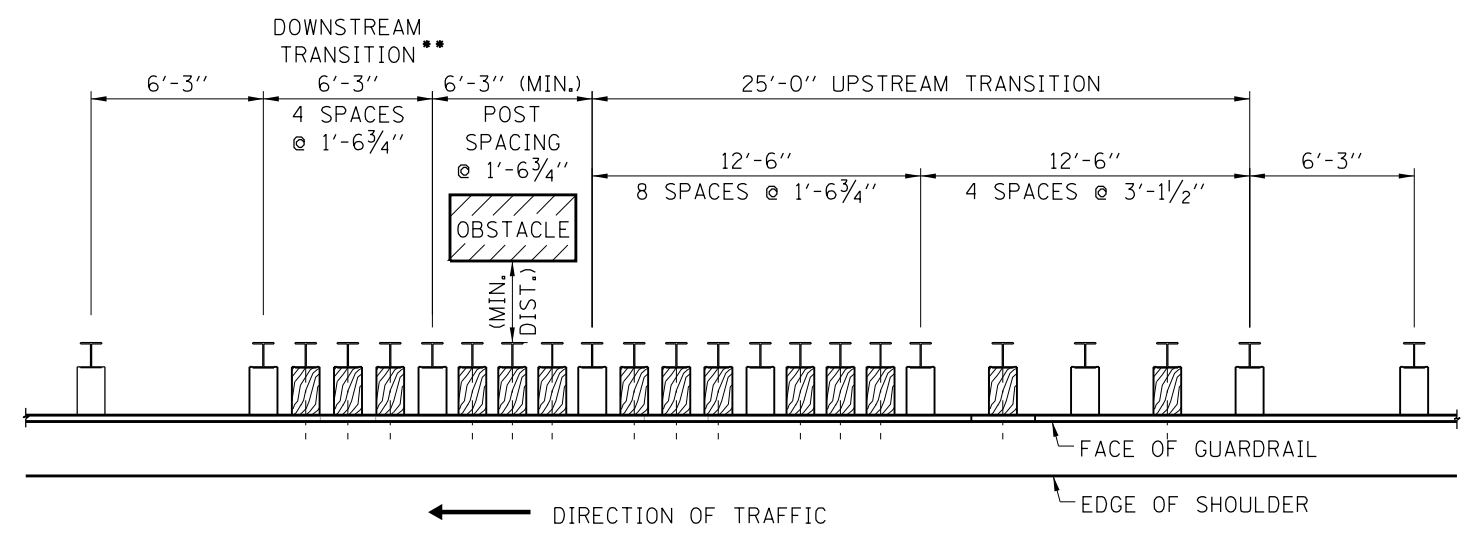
DOWNSTREAM TRANSITION**

6'-3''

6'-3''
4 SPACES
@ 1'-6$\frac{3}{4}$''

6'-3'' (MIN.)
POST SPACING
@ 1'-6$\frac{3}{4}$''

25'-0'' UPSTREAM TRANSITION

12'-6''
8 SPACES @ 1'-6$\frac{3}{4}$''

12'-6''
4 SPACES @ 3'-1$\frac{1}{2}$''

6'-3''

OBSTACLE

(MIN. DIST.)

FACE OF GUARDRAIL

EDGE OF SHOULDER

DIRECTION OF TRAFFIC